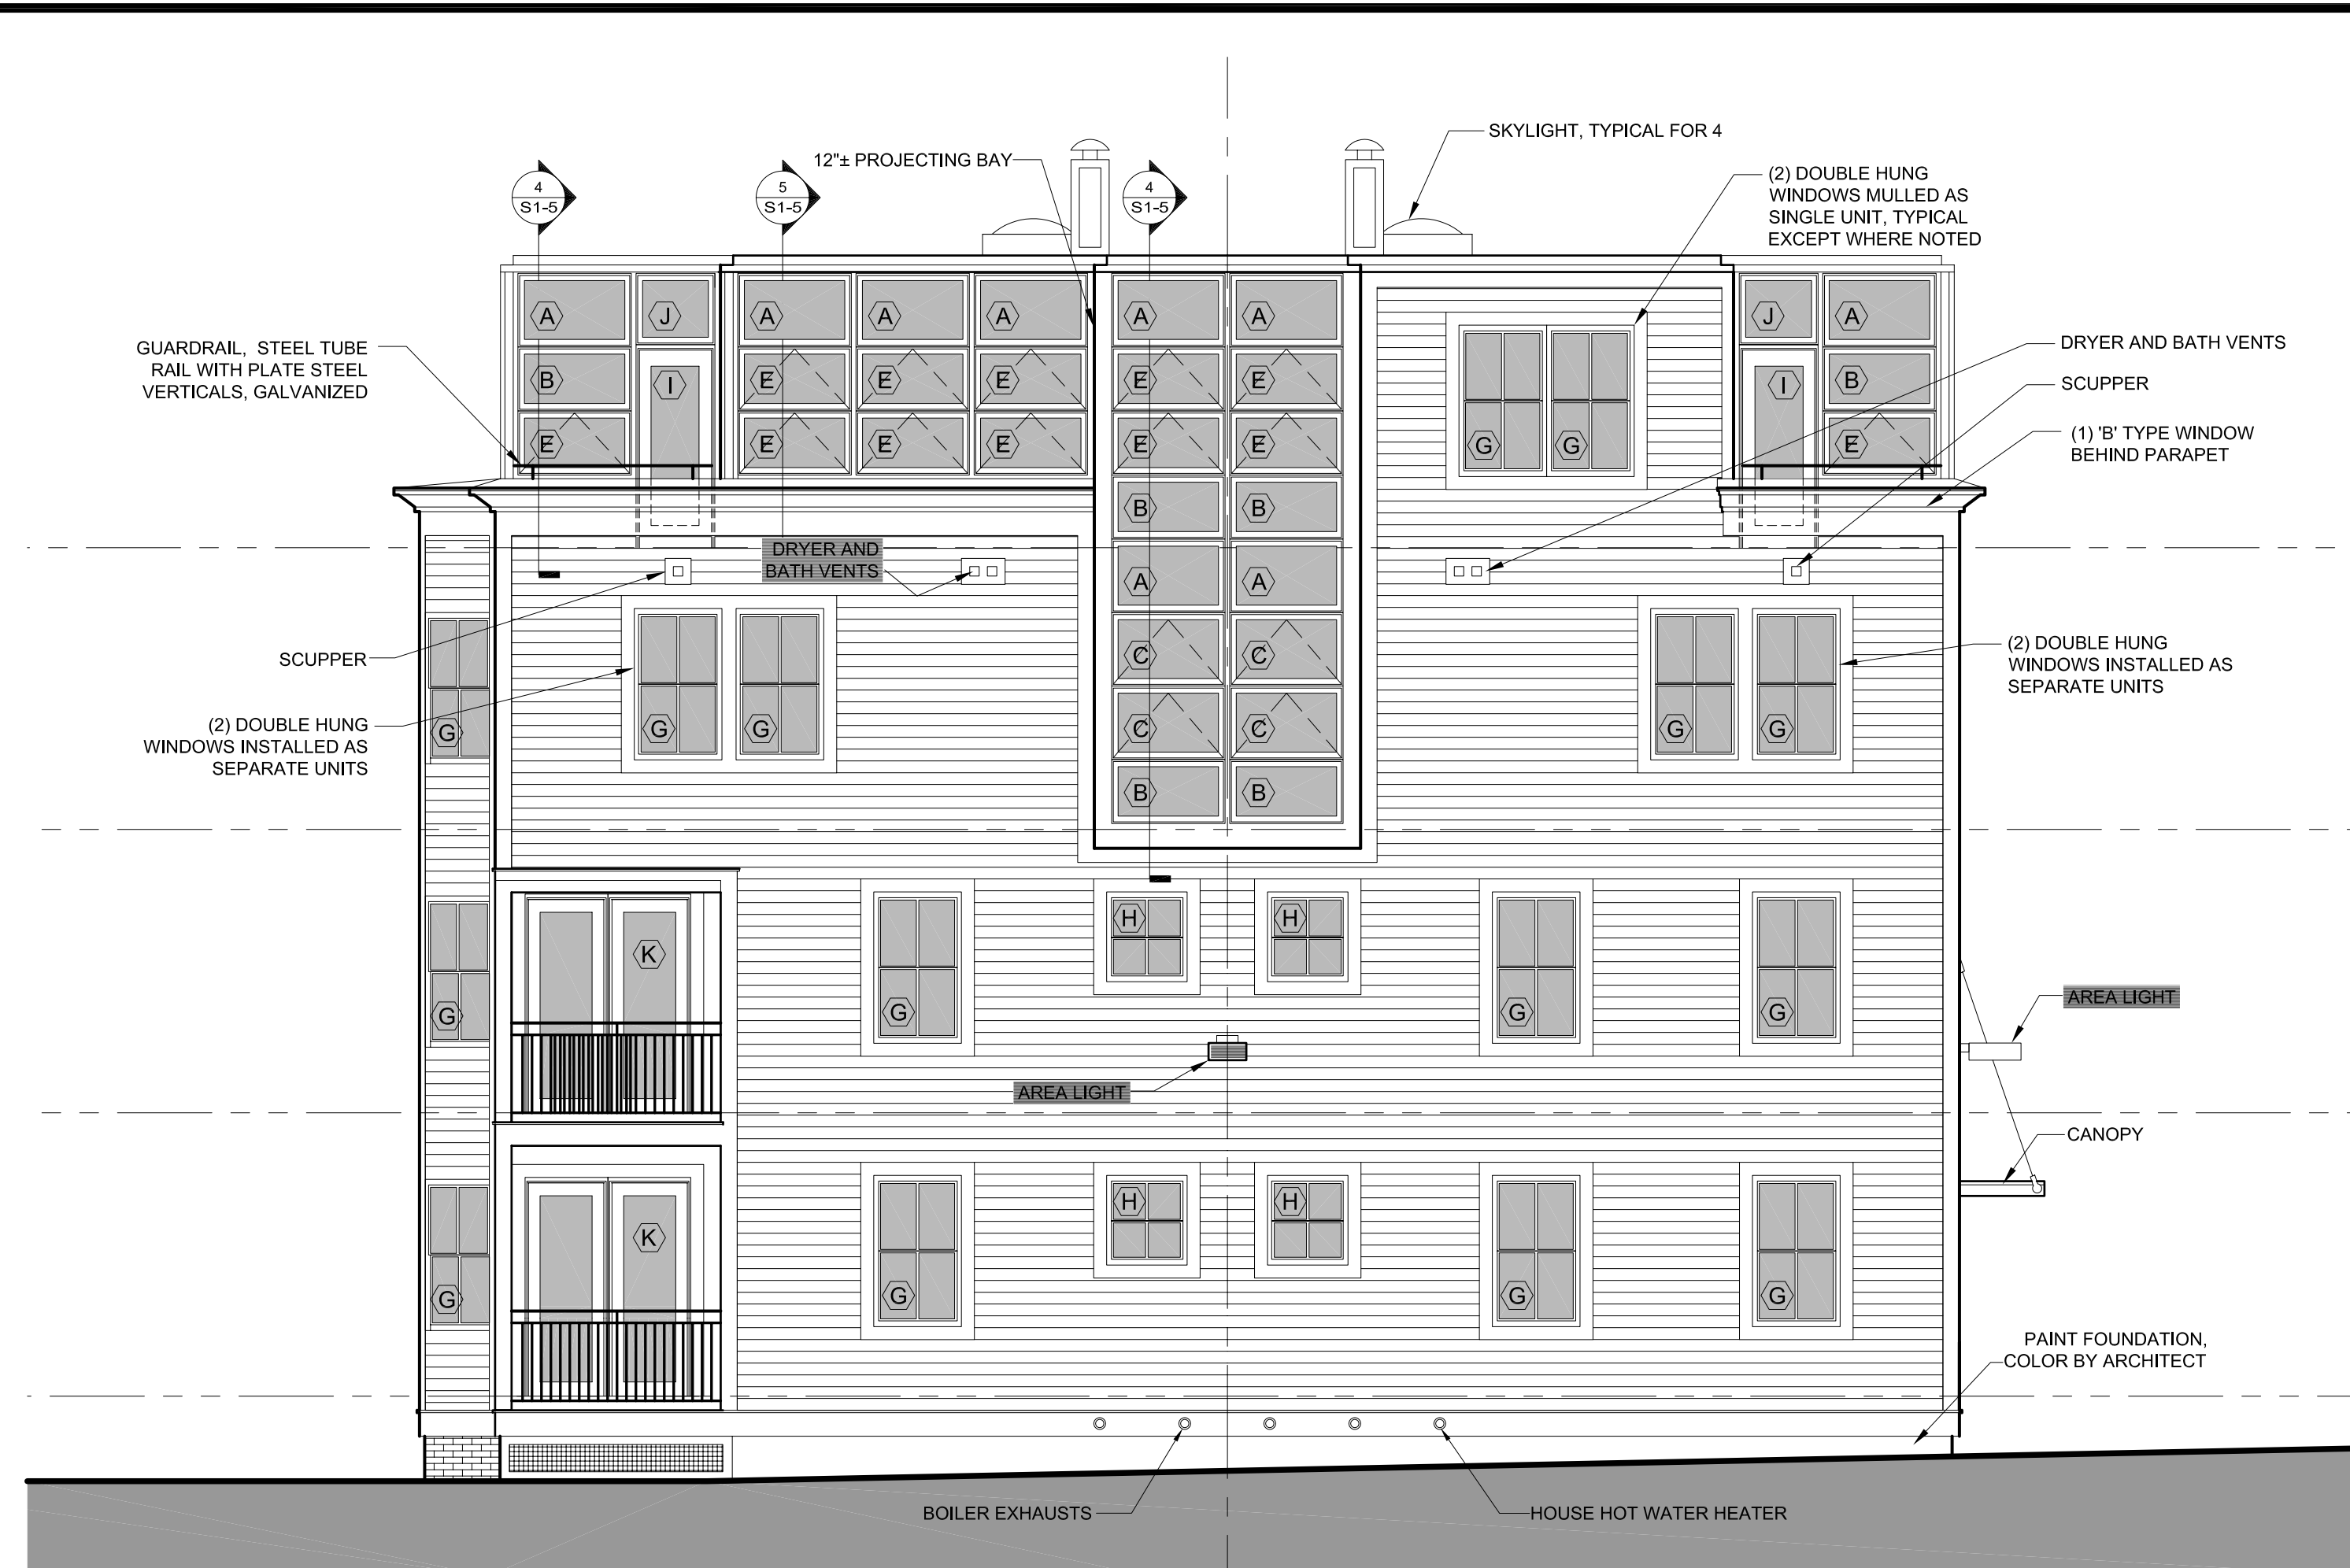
4
S1-5

5
S1-5

12"± PROJECTING BAY

4
S1-5

SKYLIGHT, TYPICAL FOR 4

(2) DOUBLE HUNG WINDOWS MULLED AS SINGLE UNIT, TYPICAL EXCEPT WHERE NOTED

A J A A A A A J A

GUARDRAIL, STEEL TUBE RAIL WITH PLATE STEEL VERTICALS, GALVANIZED

B I E E E E E I B

E E E E E E G G E

DRYER AND BATH VENTS

SCUPPER

(1) 'B' TYPE WINDOW BEHIND PARAPET

B B

DRYER AND BATH VENTS

A A

SCUPPER

C C

(2) DOUBLE HUNG WINDOWS INSTALLED AS SEPARATE UNITS

(2) DOUBLE HUNG WINDOWS INSTALLED AS SEPARATE UNITS

G G G G G

C C

B B

K H H

G G G G

AREA LIGHT

AREA LIGHT

CANOPY

K H H

G G G G G

PAINT FOUNDATION, COLOR BY ARCHITECT

BOILER EXHAUSTS

HOUSE HOT WATER HEATER